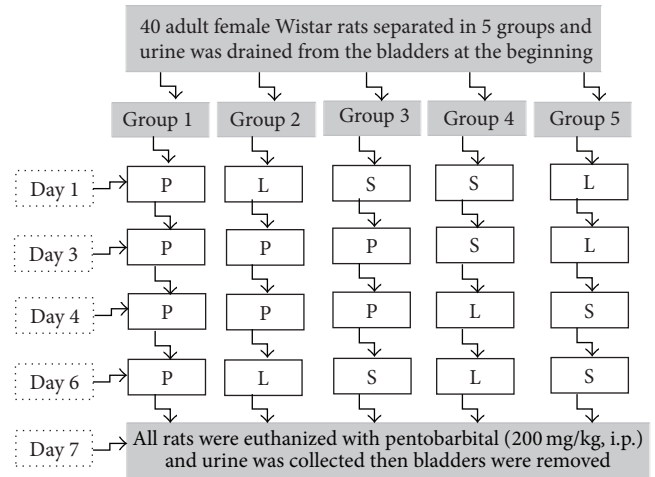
40 adult female Wistar rats separated in 5 groups and urine was drained from the bladders at the beginning

Group 1
Group 2
Group 3
Group 4
Group 5

Day 1
P
L
S
S
L

Day 3
P
P
P
S
L

Day 4
P
P
P
L
S

Day 6
P
L
S
L
S

Day 7
All rats were euthanized with pentobarbital (200 mg/kg, i.p.) and urine was collected then bladders were removed